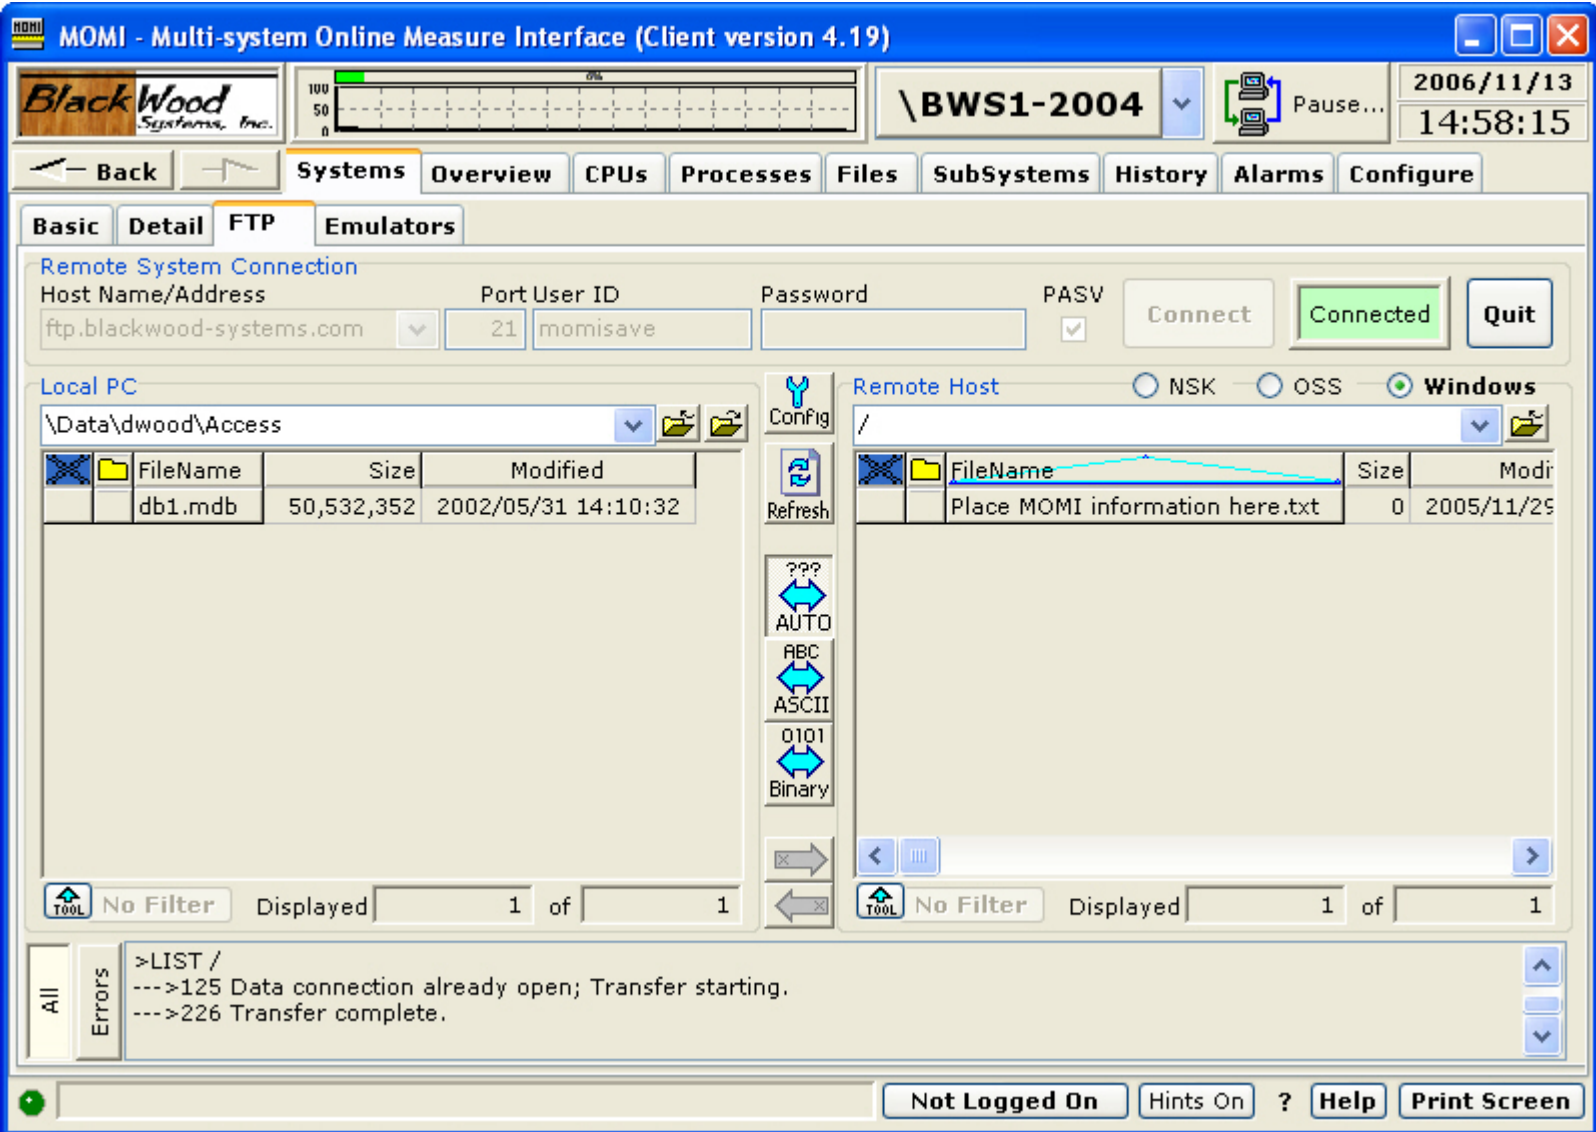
MOMI - Multi-system Online Measure Interface (Client version 4.19)

Black Wood Systems, Inc.

100
50
0
0%

\BWS1-2004

Pause...

2006/11/13
14:58:15

Back

Systems | Overview | CPUs | Processes | Files | SubSystems | History | Alarms | Configure

Basic | Detail | FTP | Emulators

Remote System Connection
Host Name/Address
Port User ID
Password
PASV
ftp.blackwood-systems.com
21
momisave
Connect
Connected
Quit

Local PC
\Data\dwood\Access

| | | FileName | Size | Modified |
|---|---|---|---|---|
| | | db1.mdb | 50,532,352 | 2002/05/31 14:10:32 |

Config
Refresh
???
AUTO
ABC
ASCII
0101
Binary

Remote Host
NSK
OSS
Windows
/

| | | FileName | Size | Modi |
|---|---|---|---|---|
| | | Place MOMI information here.txt | 0 | 2005/11/29 |

TOOL No Filter Displayed 1 of 1

TOOL No Filter Displayed 1 of 1

All
Errors
>LIST /
--->125 Data connection already open; Transfer starting.
--->226 Transfer complete.

Not Logged On
Hints On
?
Help
Print Screen